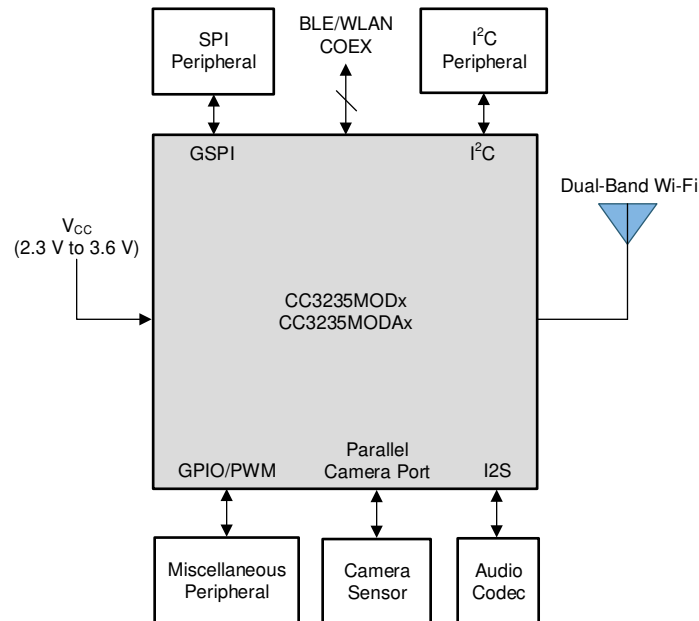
SPI Peripheral

BLE/WLAN COEX

$I^2C$ Peripheral

GSPI

$I^2C$

Dual-Band Wi-Fi

$V_{CC}$ (2.3 V to 3.6 V)

CC3235MODx
CC3235MODAx

GPIO/PWM

Parallel Camera Port

I2S

Miscellaneous Peripheral

Camera Sensor

Audio Codec